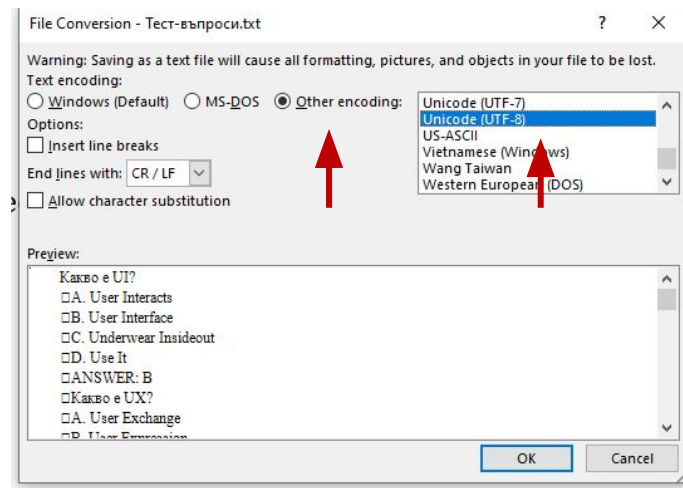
File Conversion - Тест-въпроси.txt

?

Warning: Saving as a text file will cause all formatting, pictures, and objects in your file to be lost.

Text encoding:

Windows (Default) MS-DOS Other encoding:

Unicode (UTF-7)
Unicode (UTF-8)
US-ASCII
Vietnamese (Windows)
Wang Taiwan
Western European (DOS)

Options:

Insert line breaks

End lines with: CR / LF

Allow character substitution

Preview:

Какво е UI?
□A. User Interacts
□B. User Interface
□C. Underwear Insideout
□D. Use It
□ANSWER: B
□Какво е UX?
□A. User Exchange
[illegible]

OK Cancel